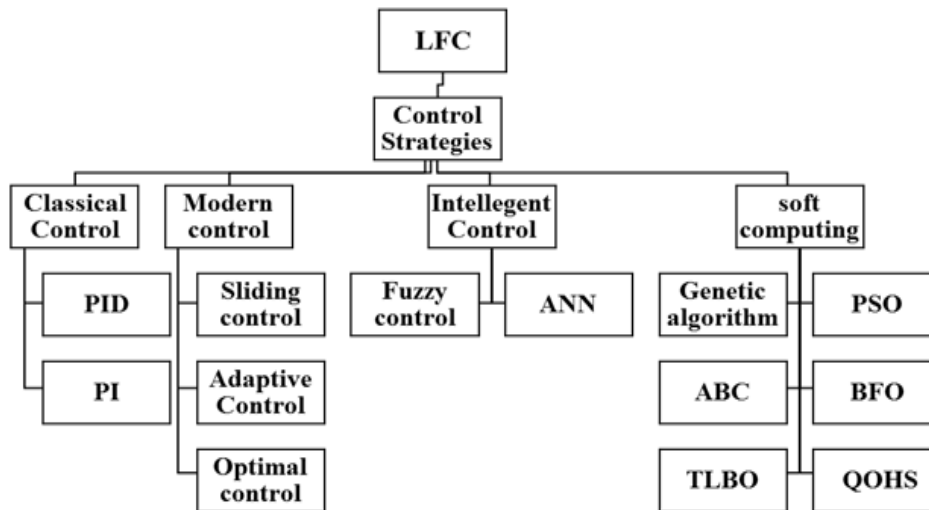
LFC

Control Strategies

Classical Control

PID

PI

Modern control

Sliding control

Adaptive Control

Optimal control

Intellegent Control

Fuzzy control

ANN

soft computing

Genetic algorithm

PSO

ABC

BFO

TLBO

QOHS